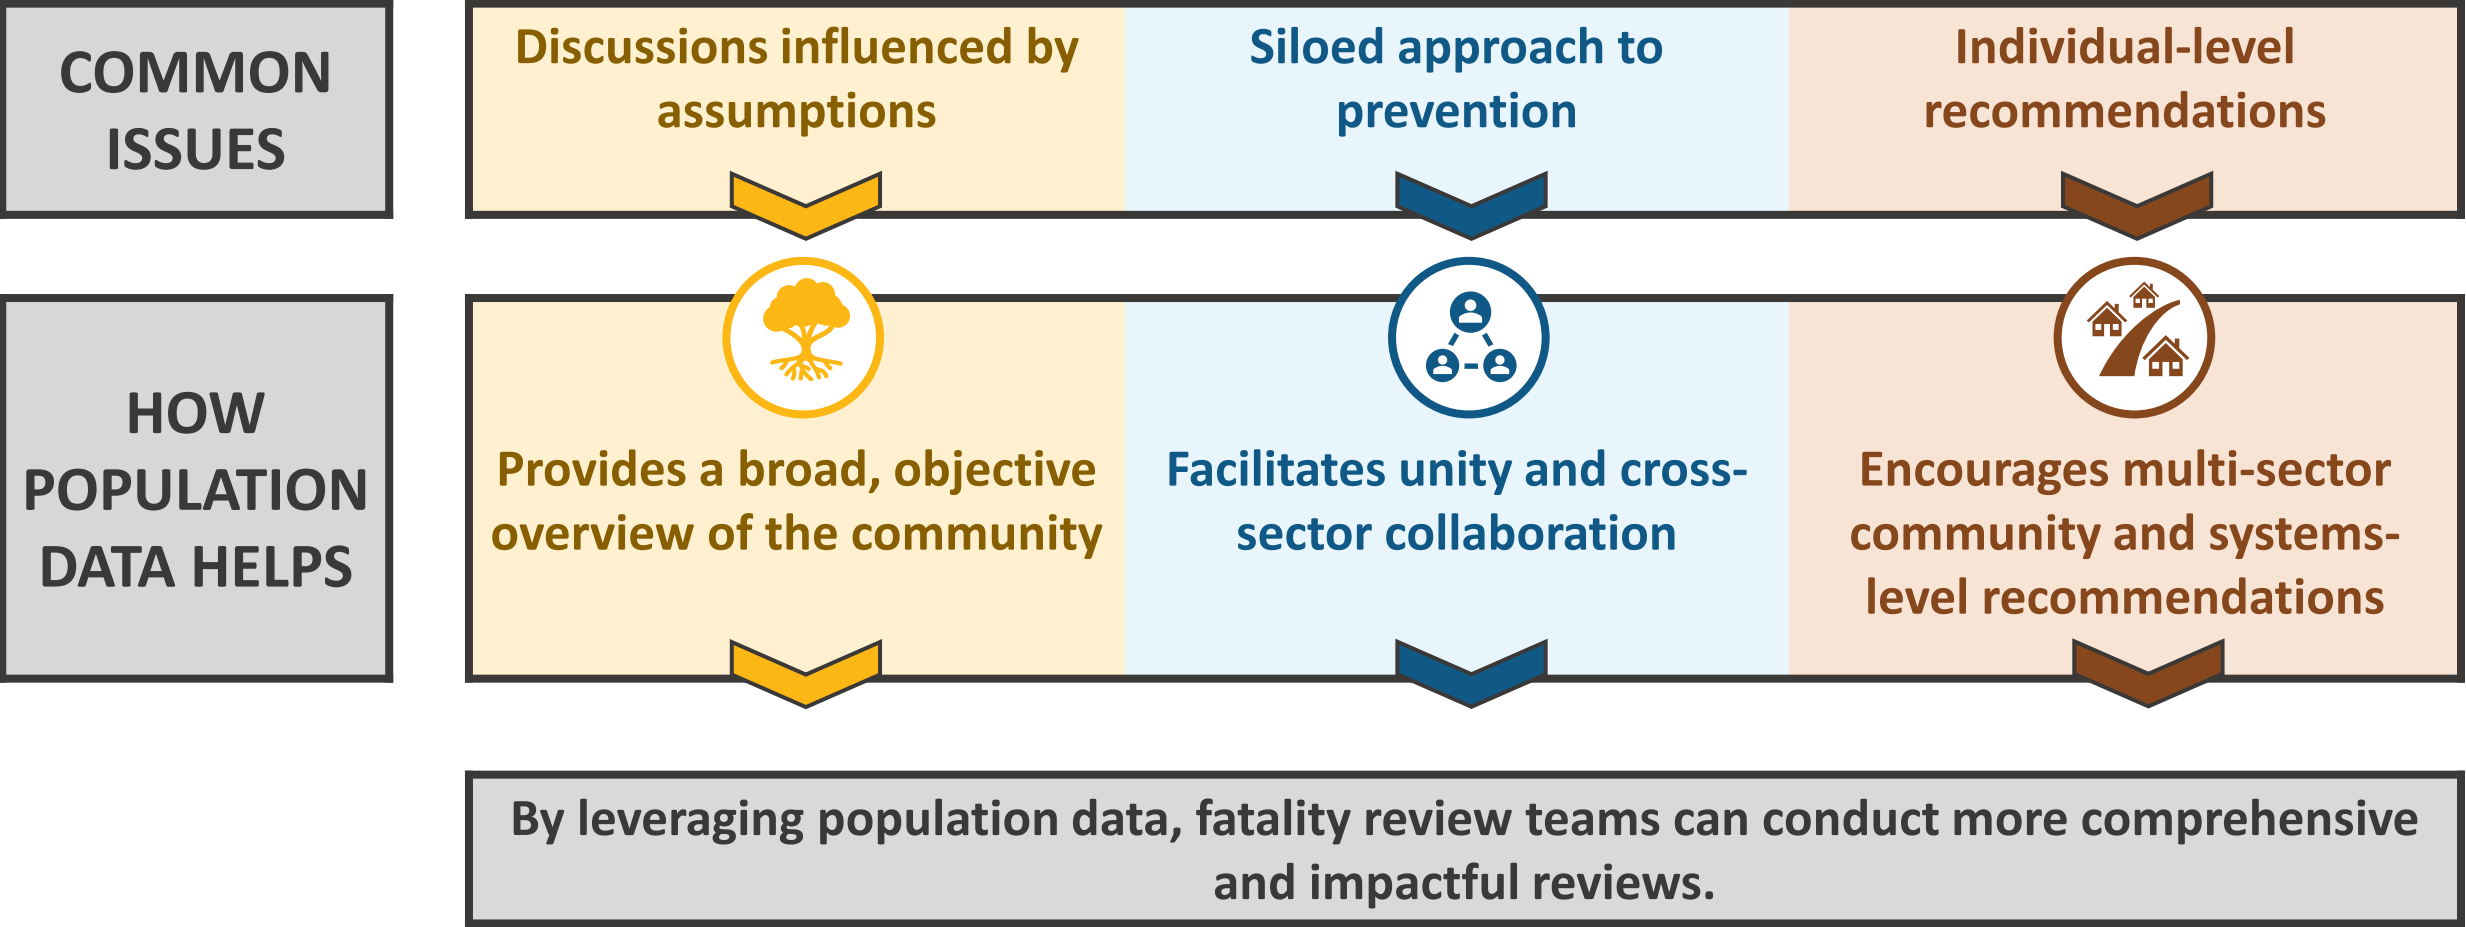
COMMON ISSUES

Discussions influenced by assumptions

Siloed approach to prevention

Individual-level recommendations

HOW POPULATION DATA HELPS

Provides a broad, objective overview of the community

Facilitates unity and cross-sector collaboration

Encourages multi-sector community and systems-level recommendations

By leveraging population data, fatality review teams can conduct more comprehensive and impactful reviews.